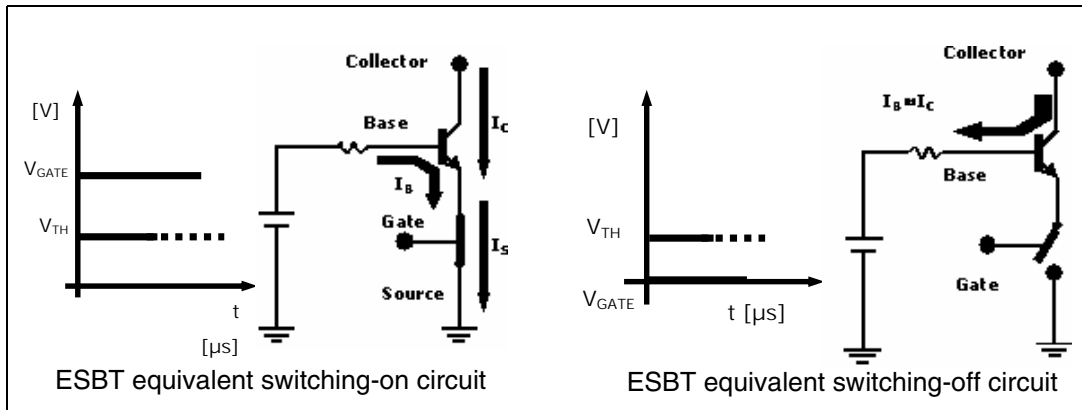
[V]

$V_{GATE}$

$V_{TH}$

t

[μs]

Collector

Base

$I_C$

$I_B$

Gate

$I_S$

Source

ESBT equivalent switching-on circuit

[V]

$V_{TH}$

$V_{GATE}$

t [μs]

Collector

$I_B \approx I_C$

Base

Gate

ESBT equivalent switching-off circuit